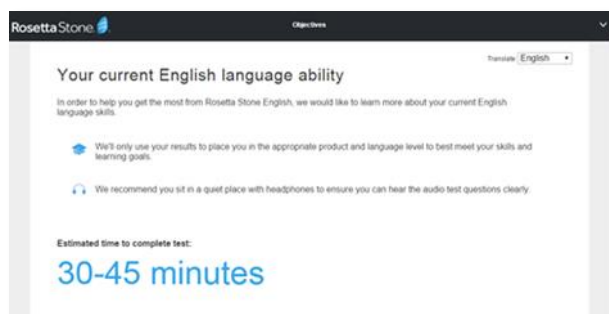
Rosetta Stone

Objectives

Translate English

Your current English language ability

In order to help you get the most from Rosetta Stone English, we would like to learn more about your current English language skills.

We'll only use your results to place you in the appropriate product and language level to best meet your skills and learning goals.

We recommend you sit in a quiet place with headphones to ensure you can hear the audio test questions clearly.

Estimated time to complete test:

30-45 minutes